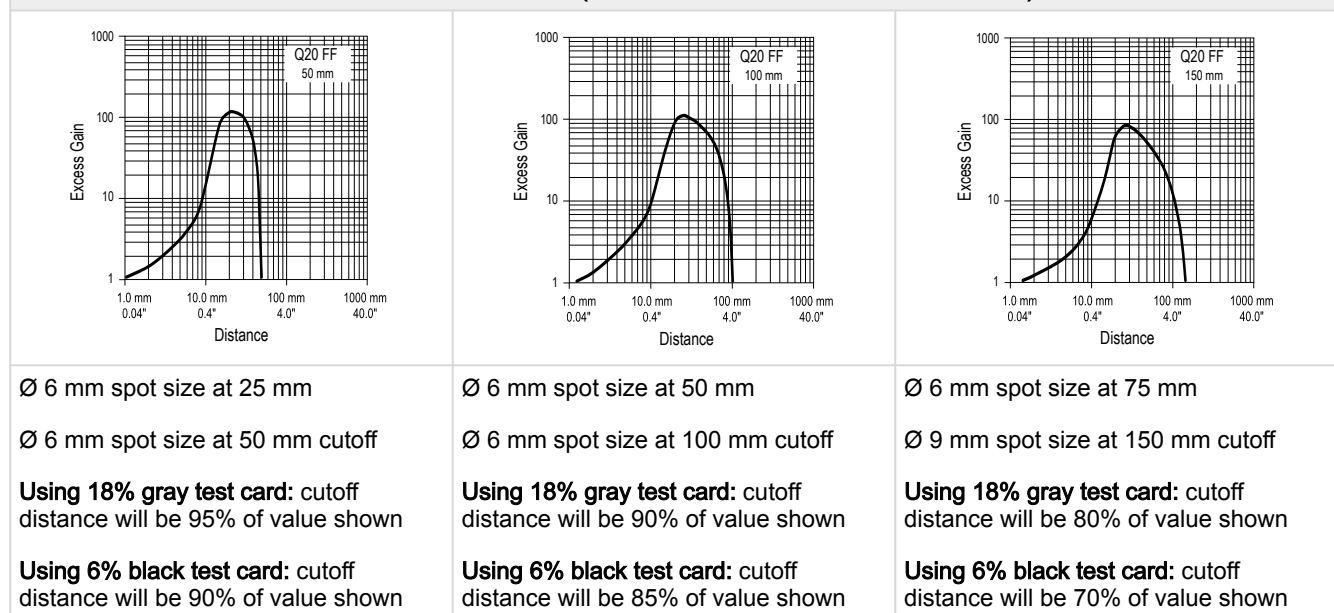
| | | |
|---|---|---|
| 1000 Q20 FF 50 mm 100 10 1 Excess Gain 1.0 mm 0.04" 10.0 mm 0.4" 100 mm 4.0" 1000 mm 40.0" Distance | 1000 Q20 FF 100 mm 100 10 1 Excess Gain 1.0 mm 0.04" 10.0 mm 0.4" 100 mm 4.0" 1000 mm 40.0" Distance | 1000 Q20 FF 150 mm 100 10 1 Excess Gain 1.0 mm 0.04" 10.0 mm 0.4" 100 mm 4.0" 1000 mm 40.0" Distance |
| Ø 6 mm spot size at 25 mm<br><br>Ø 6 mm spot size at 50 mm cutoff<br><br>**Using 18% gray test card:** cutoff distance will be 95% of value shown<br><br>**Using 6% black test card:** cutoff distance will be 90% of value shown | Ø 6 mm spot size at 50 mm<br><br>Ø 6 mm spot size at 100 mm cutoff<br><br>**Using 18% gray test card:** cutoff distance will be 90% of value shown<br><br>**Using 6% black test card:** cutoff distance will be 85% of value shown | Ø 6 mm spot size at 75 mm<br><br>Ø 9 mm spot size at 150 mm cutoff<br><br>**Using 18% gray test card:** cutoff distance will be 80% of value shown<br><br>**Using 6% black test card:** cutoff distance will be 70% of value shown |